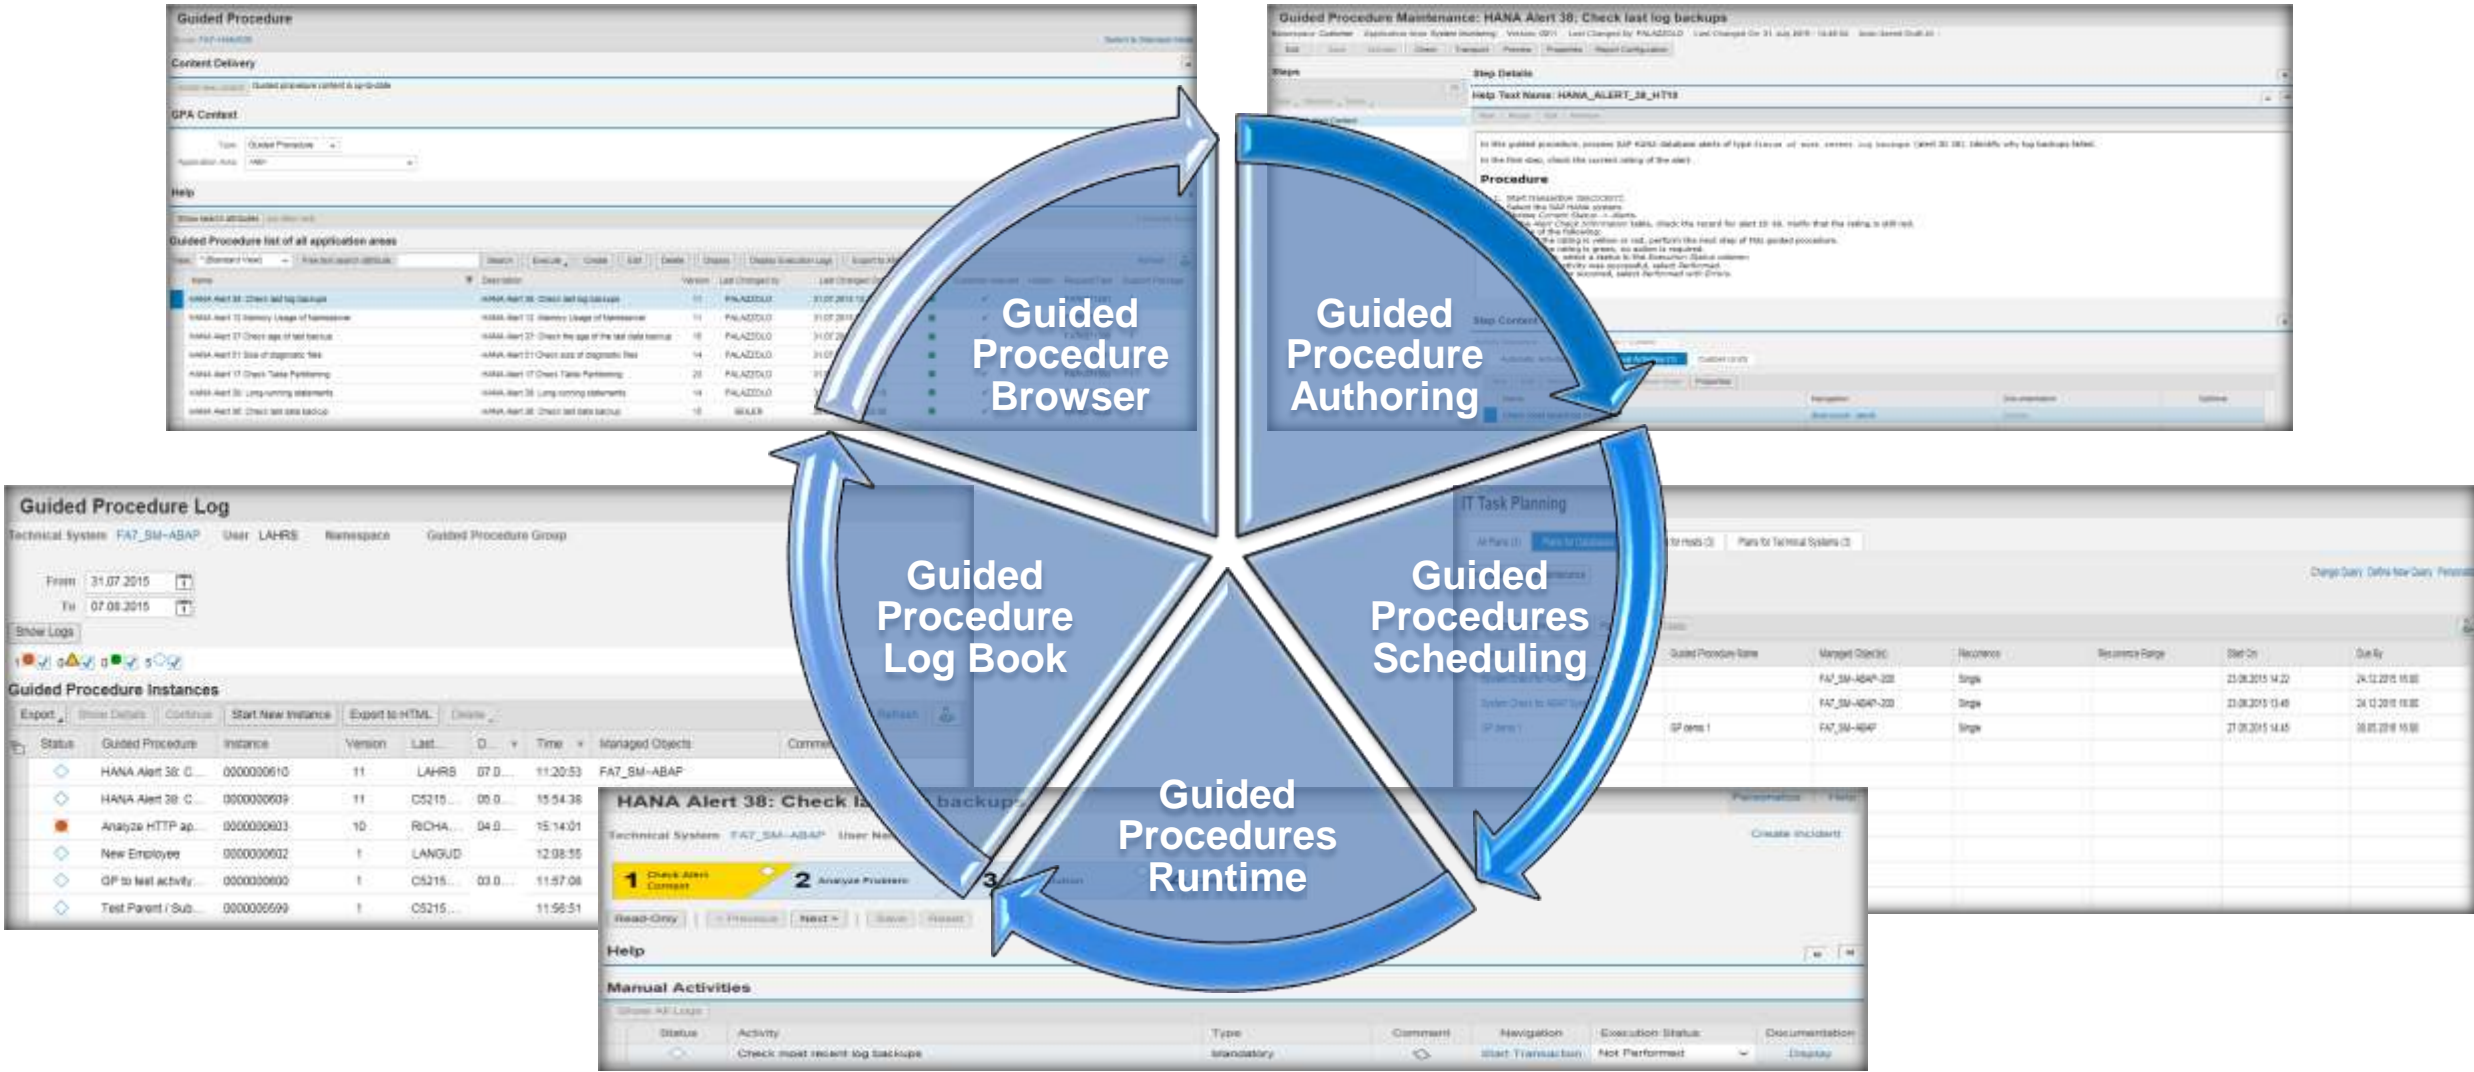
Guided Procedure Browser

Guided Procedure Authoring

Guided Procedure Log Book

Guided Procedures Scheduling

Guided Procedures Runtime

Guided Procedure

Content Delivery

GPA Context

Help

Guided Procedure list of all application areas

Guided Procedure Maintenance: HANA Alert 38: Check last log backups

Steps

Step Details

Help Text Name: HANA_ALERT_38_HT10

Procedure

Guided Procedure Log

Technical System FA7_SM-ABAP User LAHRS Namespace Guided Procedure Group

From 31.07.2015

To 07.08.2015

Show Logs

Guided Procedure Instances

Export | Show Details | Continue | Start New Instance | Export to HTML | Delete

| Status | Guided Procedure | Instance | Version | Last... | D... | Time | Managed Objects |
|---|---|---|---|---|---|---|---|
| | HANA Alert 38: C... | 0000000610 | 11 | LAHRS | 07.0... | 11:20:53 | FA7_SM-ABAP |
| | HANA Alert 38: C... | 0000000609 | 11 | C5215... | 05.0... | 15:54:38 | |
| | Analyze HTTP ap... | 0000000603 | 10 | RICHA... | 04.0... | 15:14:01 | |
| | New Employee | 0000000602 | 1 | LANGUD | | 12:08:55 | |
| | GP to test activity... | 0000000600 | 1 | C5215... | 03.0... | 11:57:08 | |
| | Test Parent / Sub... | 0000000599 | 1 | C5215... | | 11:56:51 | |

IT Task Planning

HANA Alert 38: Check la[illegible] backups

Technical System FA7_SM-ABAP User Na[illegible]

1 Check Alert Content

2 Analyze Problem

3

Read-Only | < Previous | Next >

Help

Manual Activities

| Status | Activity | Type | Comment | Navigation | Execution Status | Documentation |
|---|---|---|---|---|---|---|
| | Check most recent log backups | Mandatory | | Start Transaction | Not Performed | Display |

Create Incident